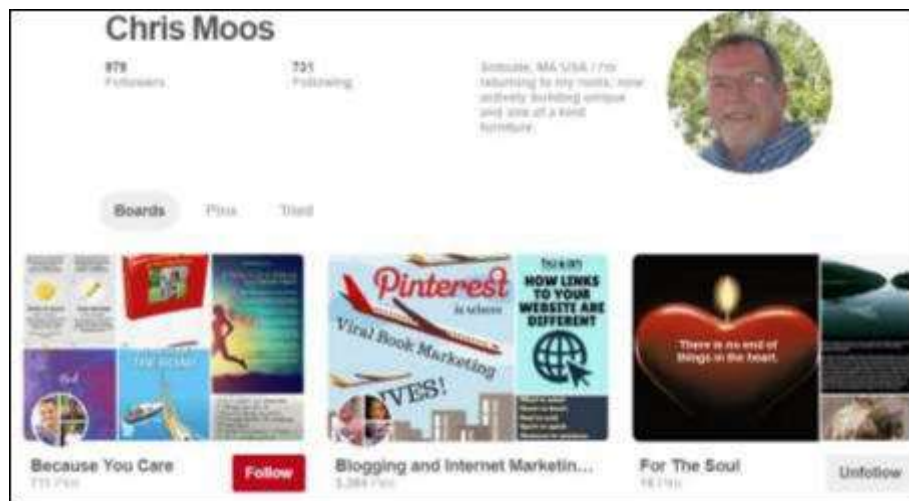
Chris Moos

879
Followers

731
Following

Scituate, MA USA / I'm returning to my roots; now actively building unique and one of a kind furniture.

Boards Pins Tried

Pinterest
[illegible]
Viral Book Marketing
YES!

HOW LINKS TO YOUR WEBSITE ARE DIFFERENT

There is no end of things in the heart.

Because You Care
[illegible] Pins
Follow

Blogging and Internet Marketin...
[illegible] Pins

For The Soul
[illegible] Pins
Unfollow